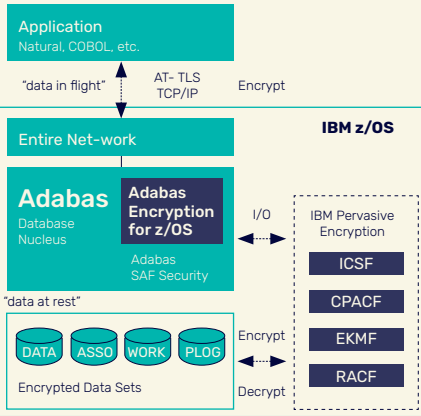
Application
Natural, COBOL, etc.

"data in flight"

AT- TLS
TCP/IP

Encrypt

IBM z/OS

Entire Net-work

Adabas
Database
Nucleus

Adabas
Encryption
for z/OS

Adabas
SAF Security

I/O

IBM Pervasive
Encryption

ICSF

CPACF

EKMF

RACF

"data at rest"

DATA

ASSO

WORK

PLOG

Encrypted Data Sets

Encrypt

Decrypt